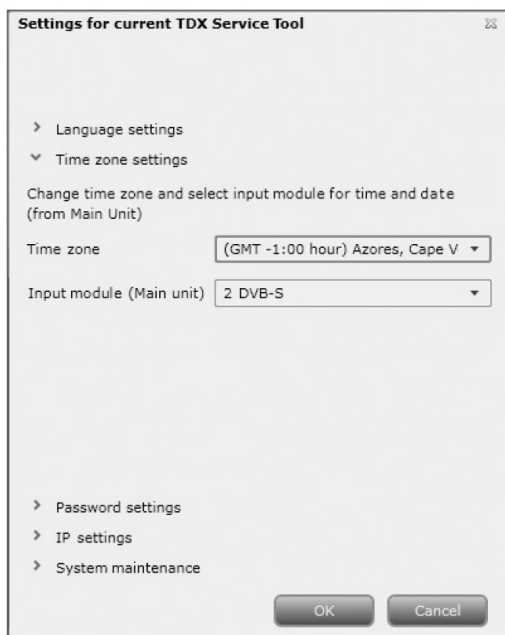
Settings for current TDX Service Tool

> Language settings

˅ Time zone settings

Change time zone and select input module for time and date (from Main Unit)

Time zone (GMT -1:00 hour) Azores, Cape V ▾

Input module (Main unit) 2 DVB-S ▾

> Password settings

> IP settings

> System maintenance

OK Cancel